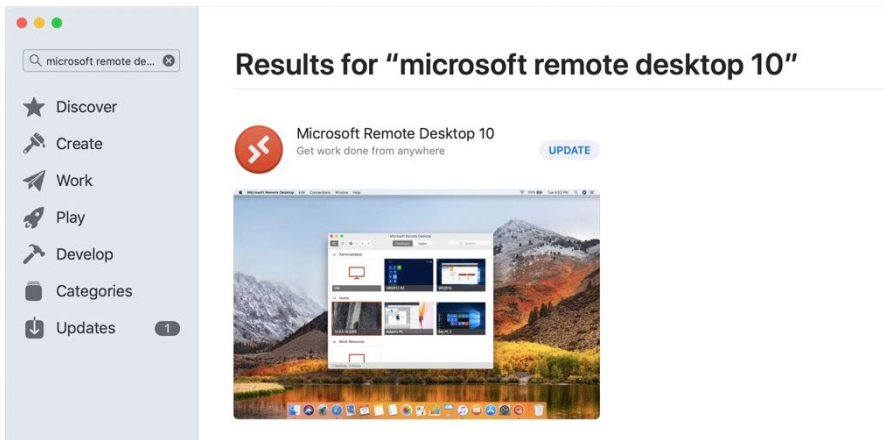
microsoft remote de...

Discover

Create

Work

Play

Develop

Categories

Updates 1

Results for "microsoft remote desktop 10"

Microsoft Remote Desktop 10
Get work done from anywhere

UPDATE

Microsoft Remote Desktop Edit Connections Window Help

Microsoft Remote Desktop

Desktops Apps

Administration

Home

Work Resources